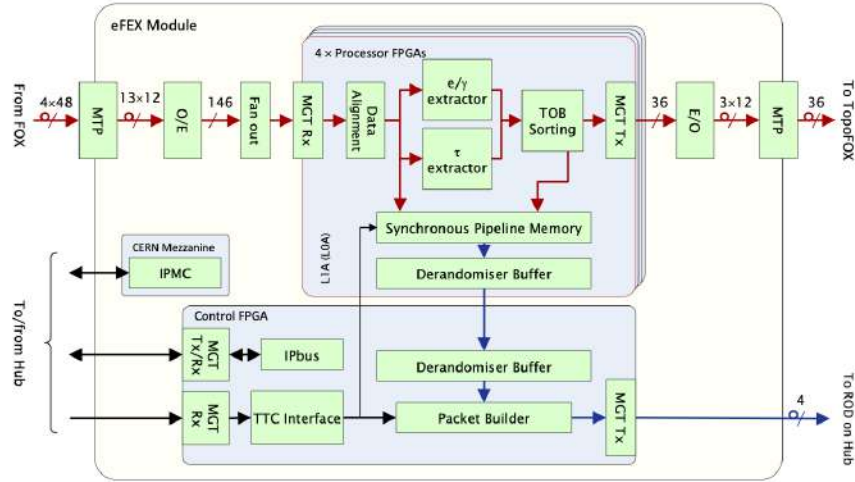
eFEX Module

From FOX

4×48

MTP

13×12

O/E

146

Fan out

MGT Rx

4 × Processor FPGAs

Data Alignment

e/γ extractor

τ extractor

TOB Sorting

MGT Tx

36

E/O

3×12

MTP

36

To TopoFOX

Synchronous Pipeline Memory

L1A (L0A)

Derandomiser Buffer

CERN Mezzanine

IPMC

To/from Hub

Control FPGA

MGT Tx/Rx

IPbus

Derandomiser Buffer

MGT Rx

TTC Interface

Packet Builder

MGT Tx

4

To ROD on Hub